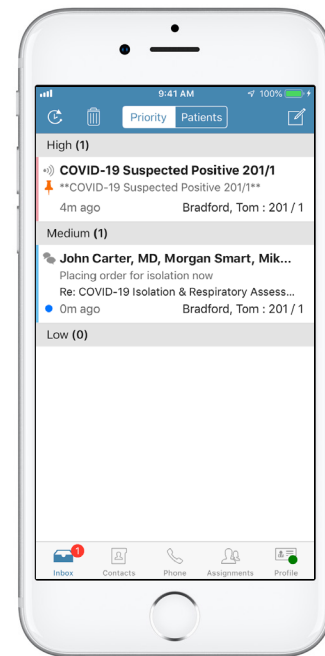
9:41 AM
100%
Priority
Patients
High (1)
COVID-19 Suspected Positive 201/1
**COVID-19 Suspected Positive 201/1**
4m ago
Bradford, Tom : 201 / 1
Medium (1)
John Carter, MD, Morgan Smart, Mik...
Placing order for isolation now
Re: COVID-19 Isolation & Respiratory Assess...
0m ago
Bradford, Tom : 201 / 1
Low (0)
1
Inbox
Contacts
Phone
Assignments
Profile